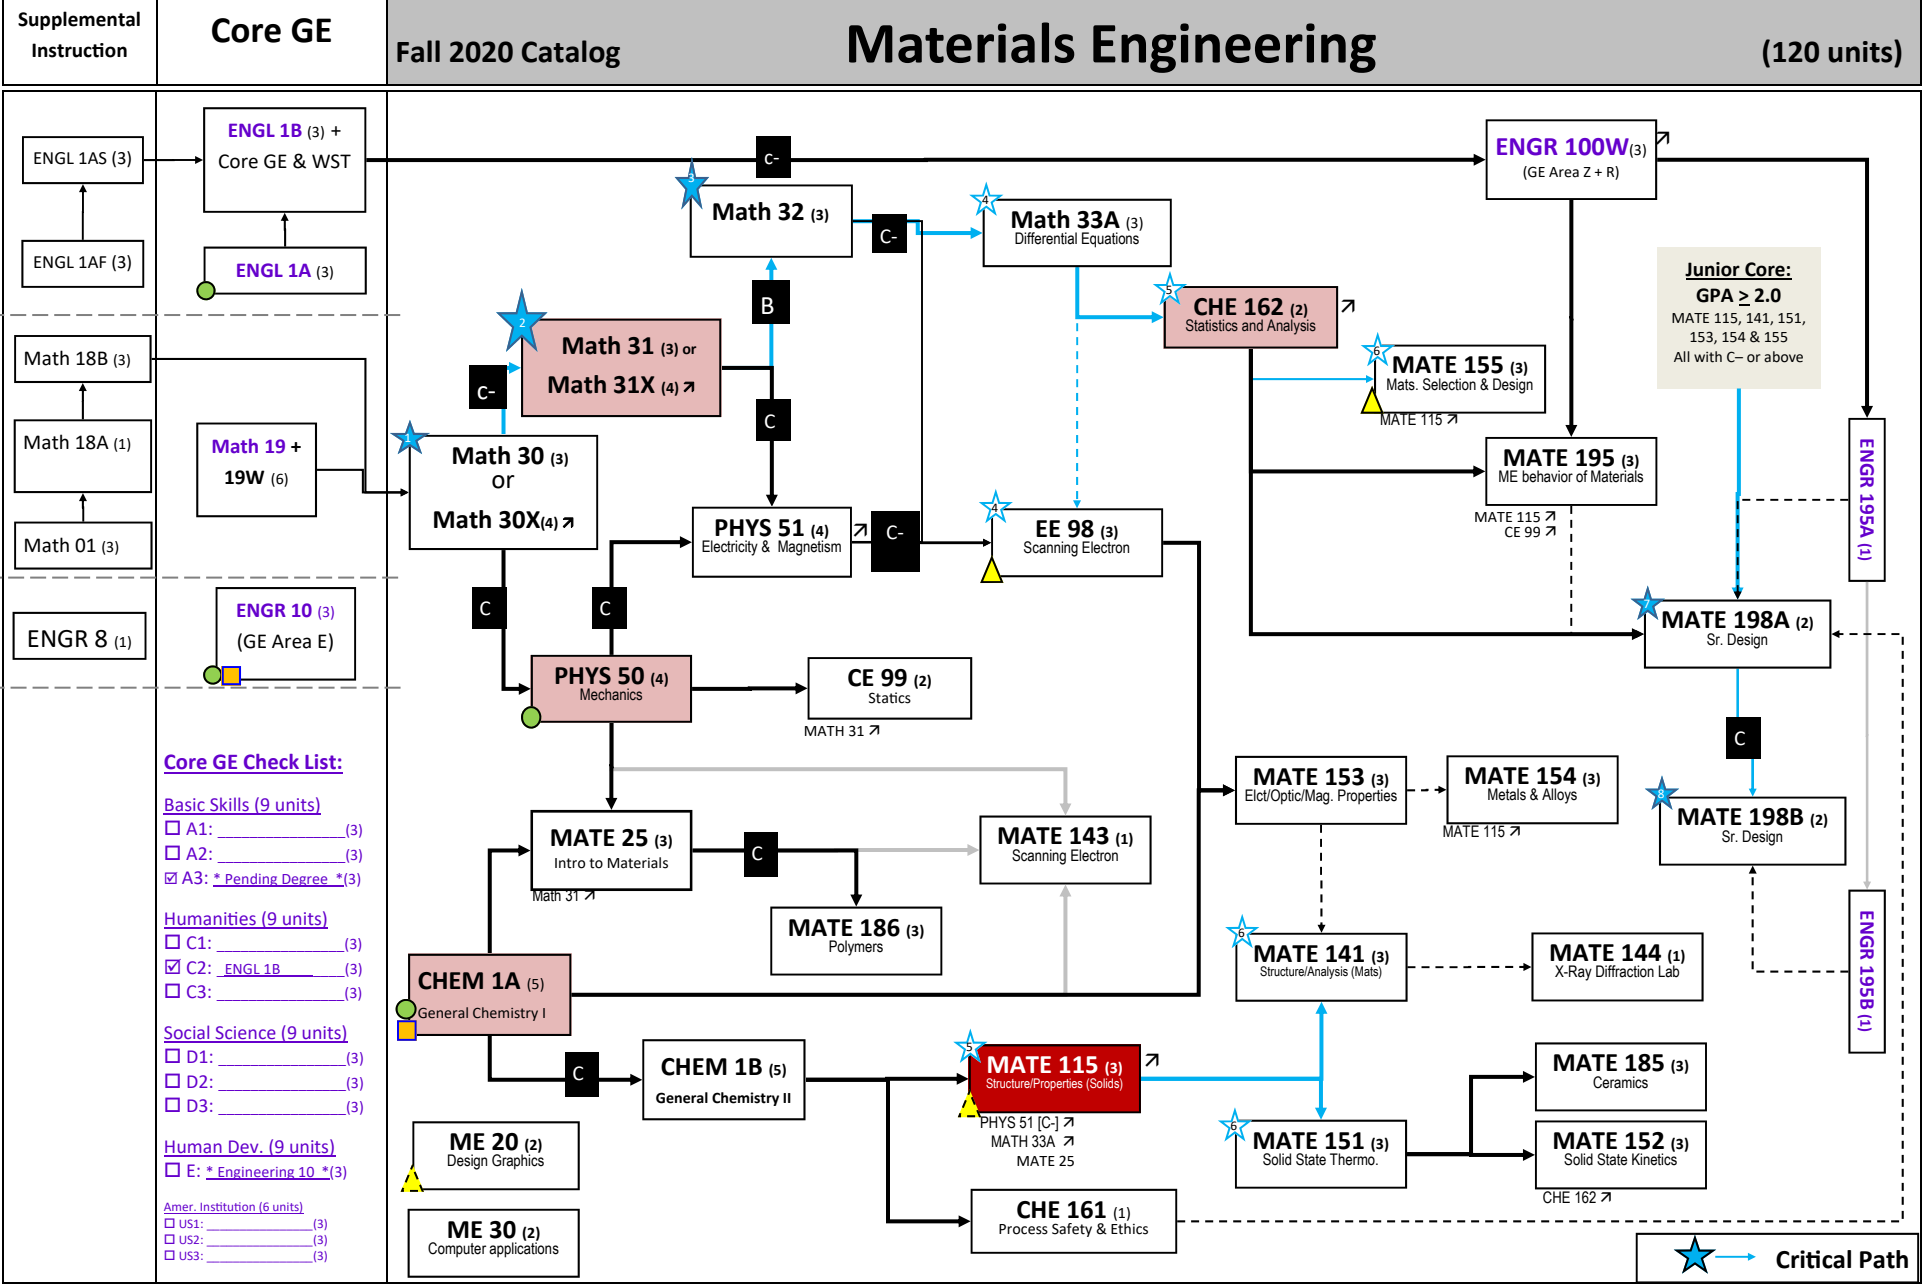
Supplemental Instruction

Core GE

Fall 2020 Catalog

Materials Engineering

(120 units)

ENGL 1AS (3)

ENGL 1AF (3)

ENGL 1B (3) + Core GE & WST

ENGL 1A (3)

C-

ENGR 100W (3)
(GE Area Z + R)

3
Math 32 (3)

C-

4
Math 33A (3)
Differential Equations

Math 18B (3)

Math 18A (1)

Math 01 (3)

2
Math 31 (3) or
Math 31X (4)

C-

B

C

5
CHE 162 (2)
Statistics and Analysis

Junior Core:
GPA ≥ 2.0
MATE 115, 141, 151, 153, 154 & 155
All with C– or above

6
MATE 155 (3)
Mats. Selection & Design
MATE 115

Math 19 + 19W (6)

1
Math 30 (3)
or
Math 30X (4)

PHYS 51 (4)
Electricity & Magnetism

C-

4
EE 98 (3)
Scanning Electron

MATE 195 (3)
ME behavior of Materials
MATE 115
CE 99

ENGR 195A (1)

ENGR 8 (1)

ENGR 10 (3)
(GE Area E)

C

C

7
MATE 198A (2)
Sr. Design

PHYS 50 (4)
Mechanics

CE 99 (2)
Statics
MATH 31

C

Core GE Check List:

Basic Skills (9 units)
☐ A1: ____________(3)
☐ A2: ____________(3)
☑ A3: * Pending Degree *(3)

Humanities (9 units)
☐ C1: ____________(3)
☑ C2: ENGL 1B ____(3)
☐ C3: ____________(3)

Social Science (9 units)
☐ D1: ____________(3)
☐ D2: ____________(3)
☐ D3: ____________(3)

Human Dev. (9 units)
☐ E: * Engineering 10 *(3)

Amer. Institution (6 units)
☐ US1: ____________(3)
☐ US2: ____________(3)
☐ US3: ____________(3)

MATE 25 (3)
Intro to Materials
Math 31

C

MATE 143 (1)
Scanning Electron

MATE 153 (3)
Elct/Optic/Mag. Properties

MATE 154 (3)
Metals & Alloys
MATE 115

8
MATE 198B (2)
Sr. Design

MATE 186 (3)
Polymers

CHEM 1A (5)
General Chemistry I

6
MATE 141 (3)
Structure/Analysis (Mats)

MATE 144 (1)
X-Ray Diffraction Lab

ENGR 195B (1)

C

CHEM 1B (5)
General Chemistry II

5
MATE 115 (3)
Structure/Properties (Solids)
PHYS 51 [C-]
MATH 33A
MATE 25

MATE 185 (3)
Ceramics

ME 20 (2)
Design Graphics

6
MATE 151 (3)
Solid State Thermo.

MATE 152 (3)
Solid State Kinetics
CHE 162

ME 30 (2)
Computer applications

CHE 161 (1)
Process Safety & Ethics

Critical Path